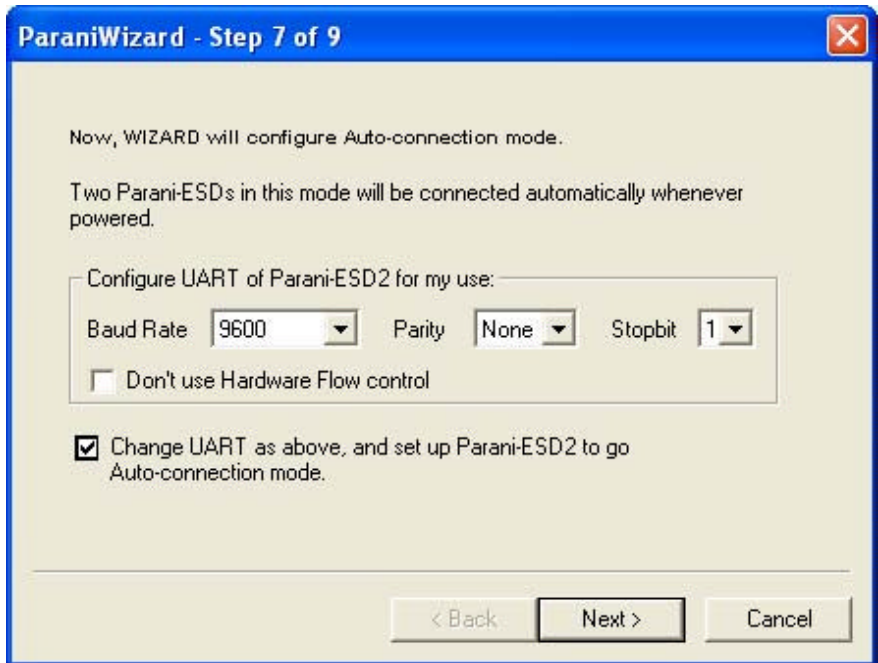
ParaniWizard - Step 7 of 9

Now, WIZARD will configure Auto-connection mode.

Two Parani-ESDs in this mode will be connected automatically whenever powered.

Configure UART of Parani-ESD2 for my use:

Baud Rate 9600 Parity None Stopbit 1

Don't use Hardware Flow control

Change UART as above, and set up Parani-ESD2 to go Auto-connection mode.

< Back Next > Cancel